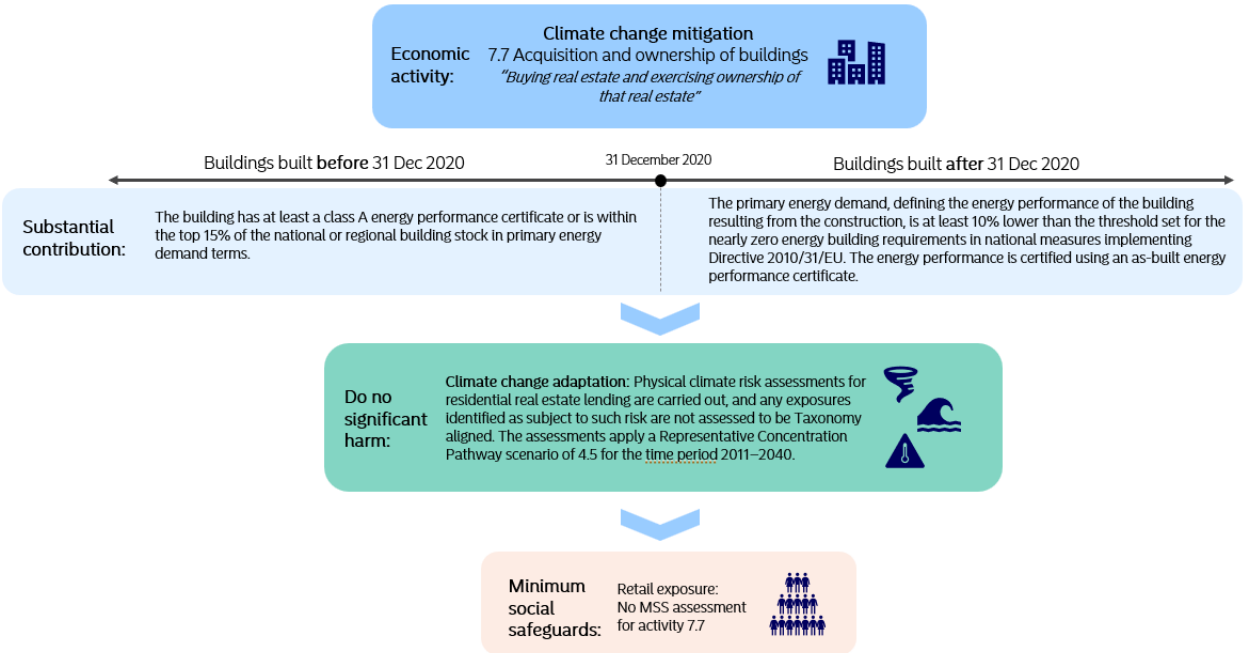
Economic activity:

Climate change mitigation
7.7 Acquisition and ownership of buildings
"Buying real estate and exercising ownership of that real estate"

Buildings built **before** 31 Dec 2020

31 December 2020

Buildings built **after** 31 Dec 2020

Substantial contribution:

The building has at least a class A energy performance certificate or is within the top 15% of the national or regional building stock in primary energy demand terms.

The primary energy demand, defining the energy performance of the building resulting from the construction, is at least 10% lower than the threshold set for the nearly zero energy building requirements in national measures implementing Directive 2010/31/EU. The energy performance is certified using an as-built energy performance certificate.

Do no significant harm:

Climate change adaptation: Physical climate risk assessments for residential real estate lending are carried out, and any exposures identified as subject to such risk are not assessed to be Taxonomy aligned. The assessments apply a Representative Concentration Pathway scenario of 4.5 for the time period 2011–2040.

Minimum social safeguards:

Retail exposure: No MSS assessment for activity 7.7